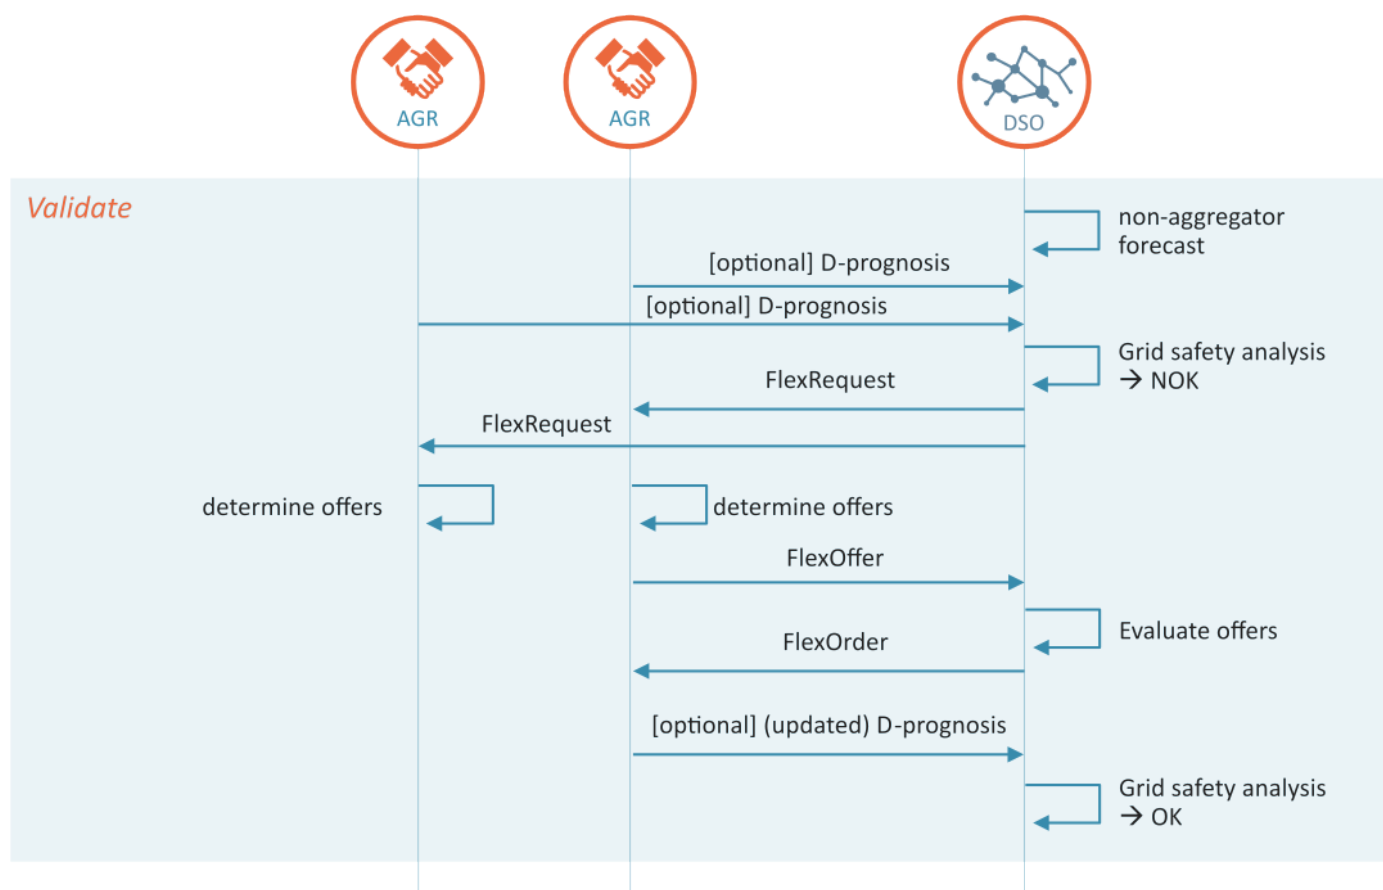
AGR

AGR

DSO

Validate

non-aggregator forecast

[optional] D-prognosis

[optional] D-prognosis

Grid safety analysis → NOK

FlexRequest

FlexRequest

determine offers

determine offers

FlexOffer

Evaluate offers

FlexOrder

[optional] (updated) D-prognosis

Grid safety analysis → OK